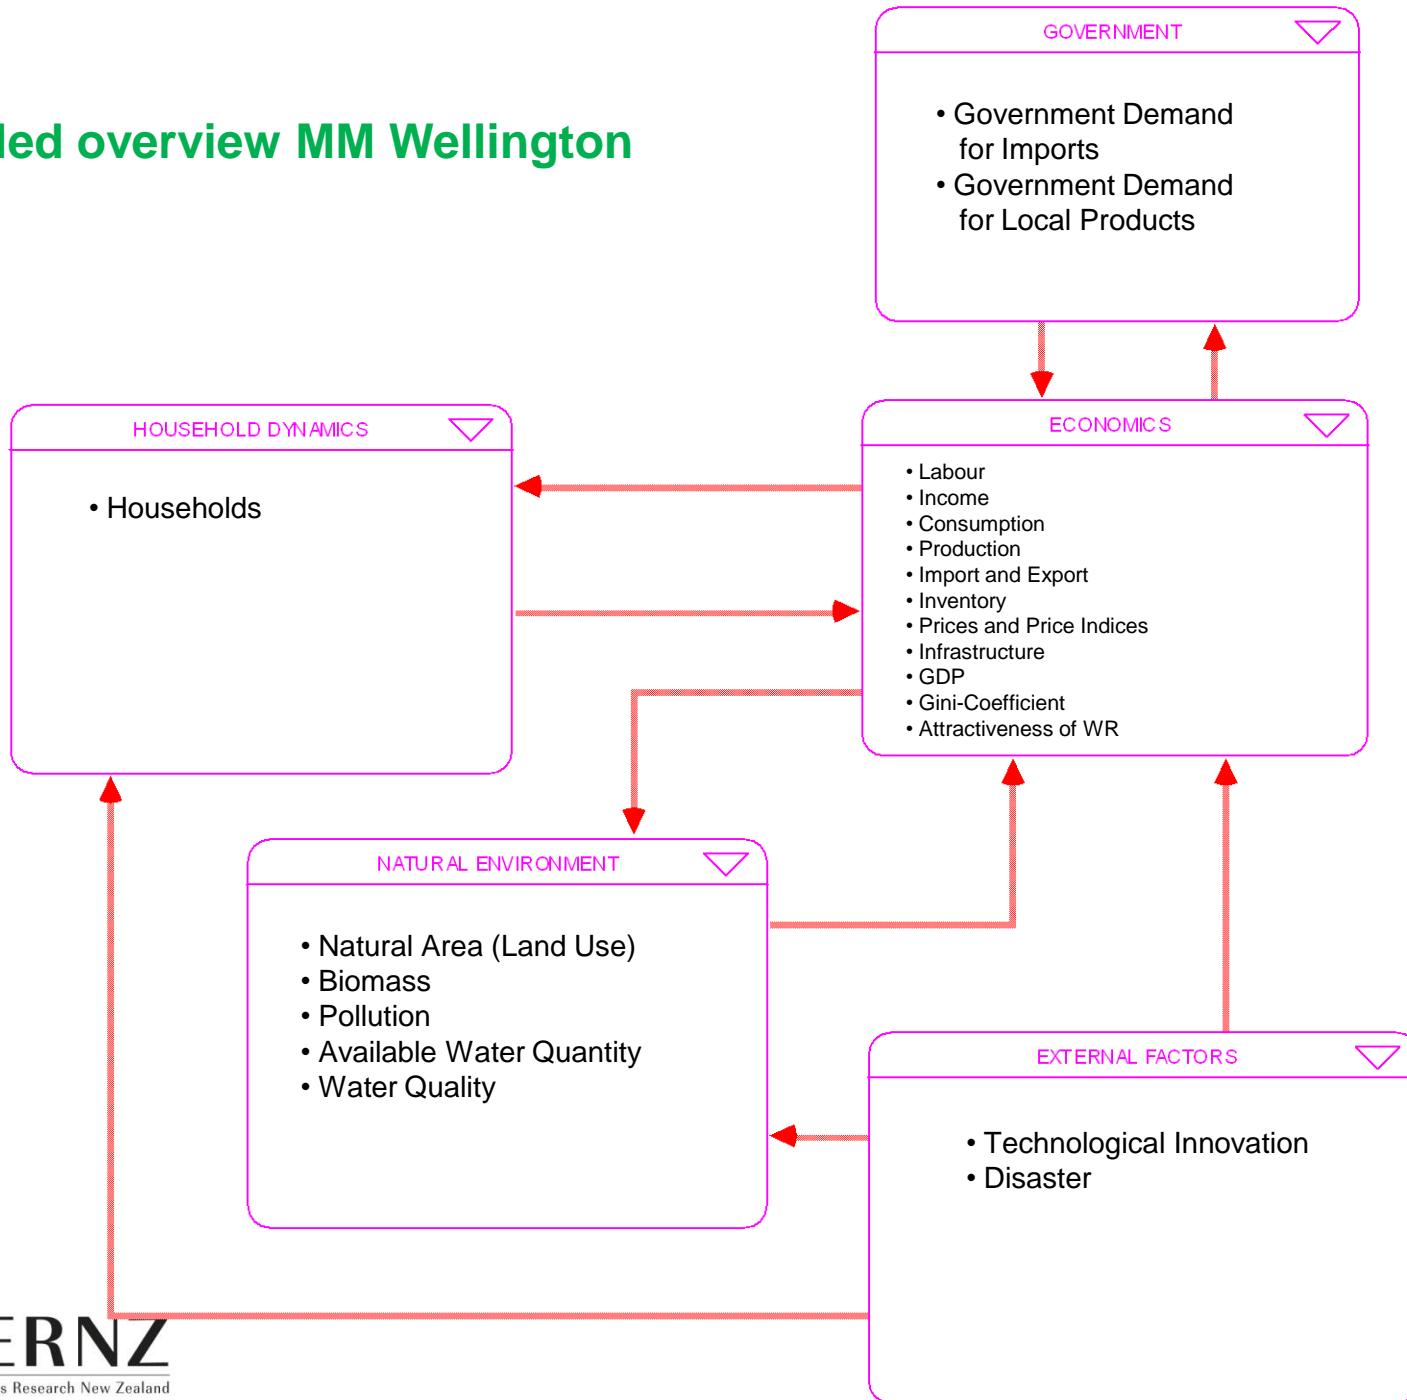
led overview MM Wellington

GOVERNMENT

• Government Demand for Imports
• Government Demand for Local Products

HOUSEHOLD DYNAMICS

• Households

ECONOMICS

• Labour
• Income
• Consumption
• Production
• Import and Export
• Inventory
• Prices and Price Indices
• Infrastructure
• GDP
• Gini-Coefficient
• Attractiveness of WR

NATURAL ENVIRONMENT

• Natural Area (Land Use)
• Biomass
• Pollution
• Available Water Quantity
• Water Quality

EXTERNAL FACTORS

• Technological Innovation
• Disaster

ERNZ
s Research New Zealand